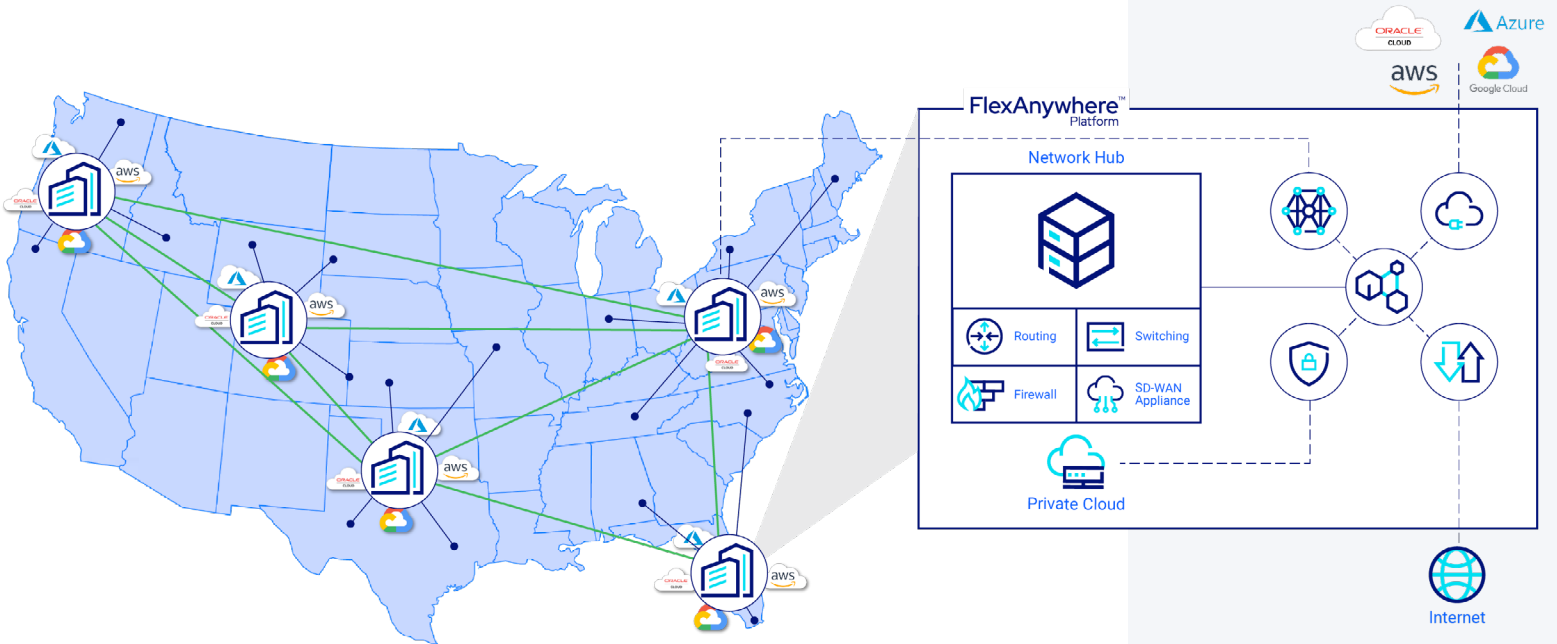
ORACLE CLOUD

Azure

aws

Google Cloud

FlexAnywhere™ Platform

Network Hub

Routing

Switching

Firewall

SD-WAN Appliance

Private Cloud

Internet

aws

ORACLE CLOUD

aws

ORACLE CLOUD

aws

ORACLE CLOUD

aws

ORACLE CLOUD

aws

ORACLE CLOUD